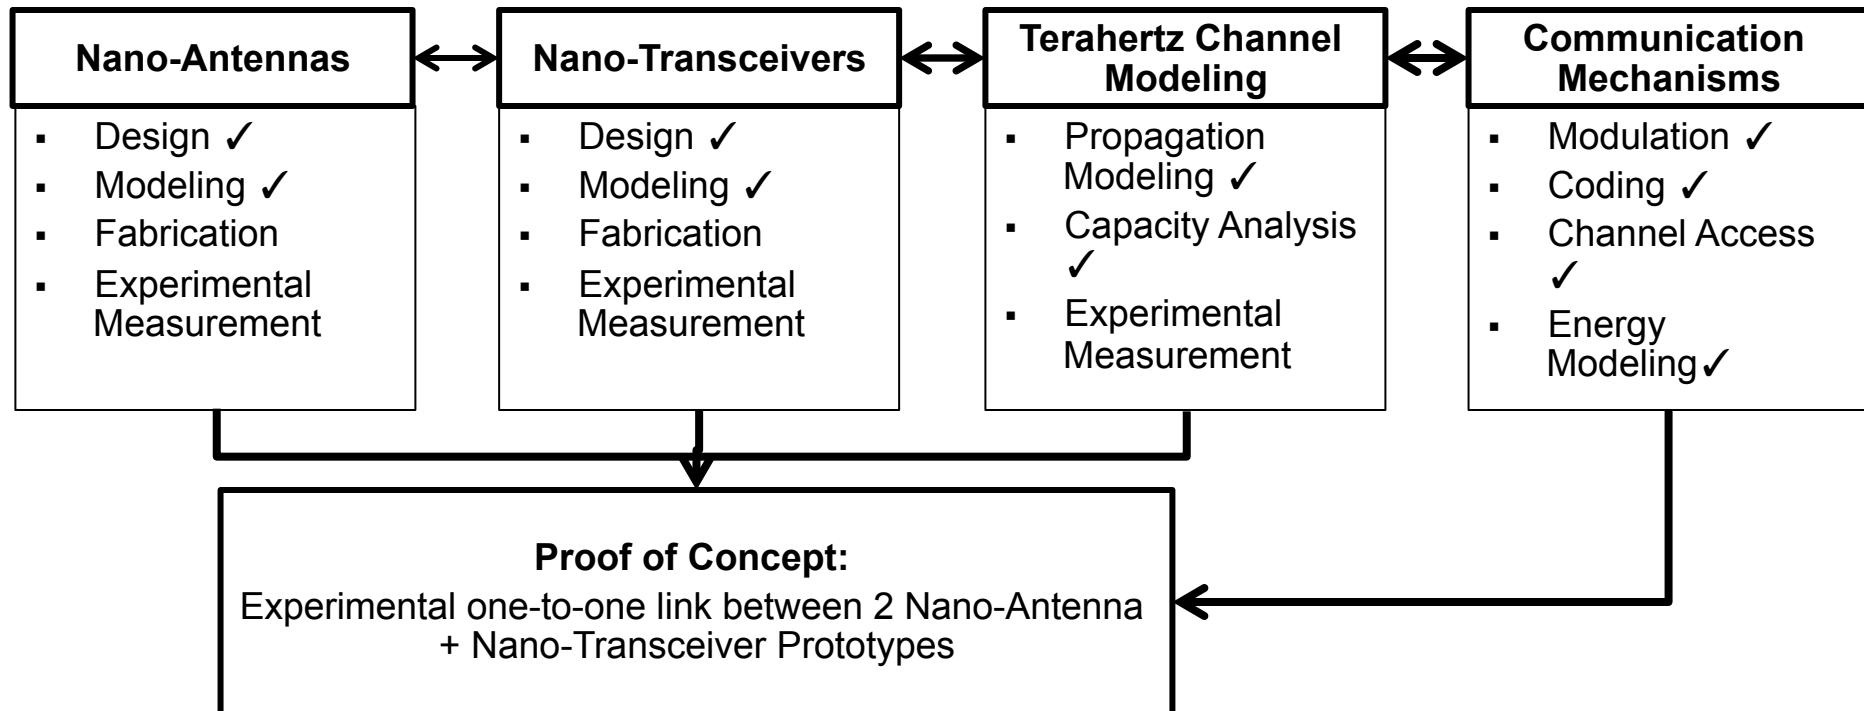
**Nano-Antennas**

- Design ✓
- Modeling ✓
- Fabrication
- Experimental Measurement

**Nano-Transceivers**

- Design ✓
- Modeling ✓
- Fabrication
- Experimental Measurement

**Terahertz Channel Modeling**

- Propagation Modeling ✓
- Capacity Analysis ✓
- Experimental Measurement

**Communication Mechanisms**

- Modulation ✓
- Coding ✓
- Channel Access ✓
- Energy Modeling✓

**Proof of Concept:**
Experimental one-to-one link between 2 Nano-Antenna + Nano-Transceiver Prototypes